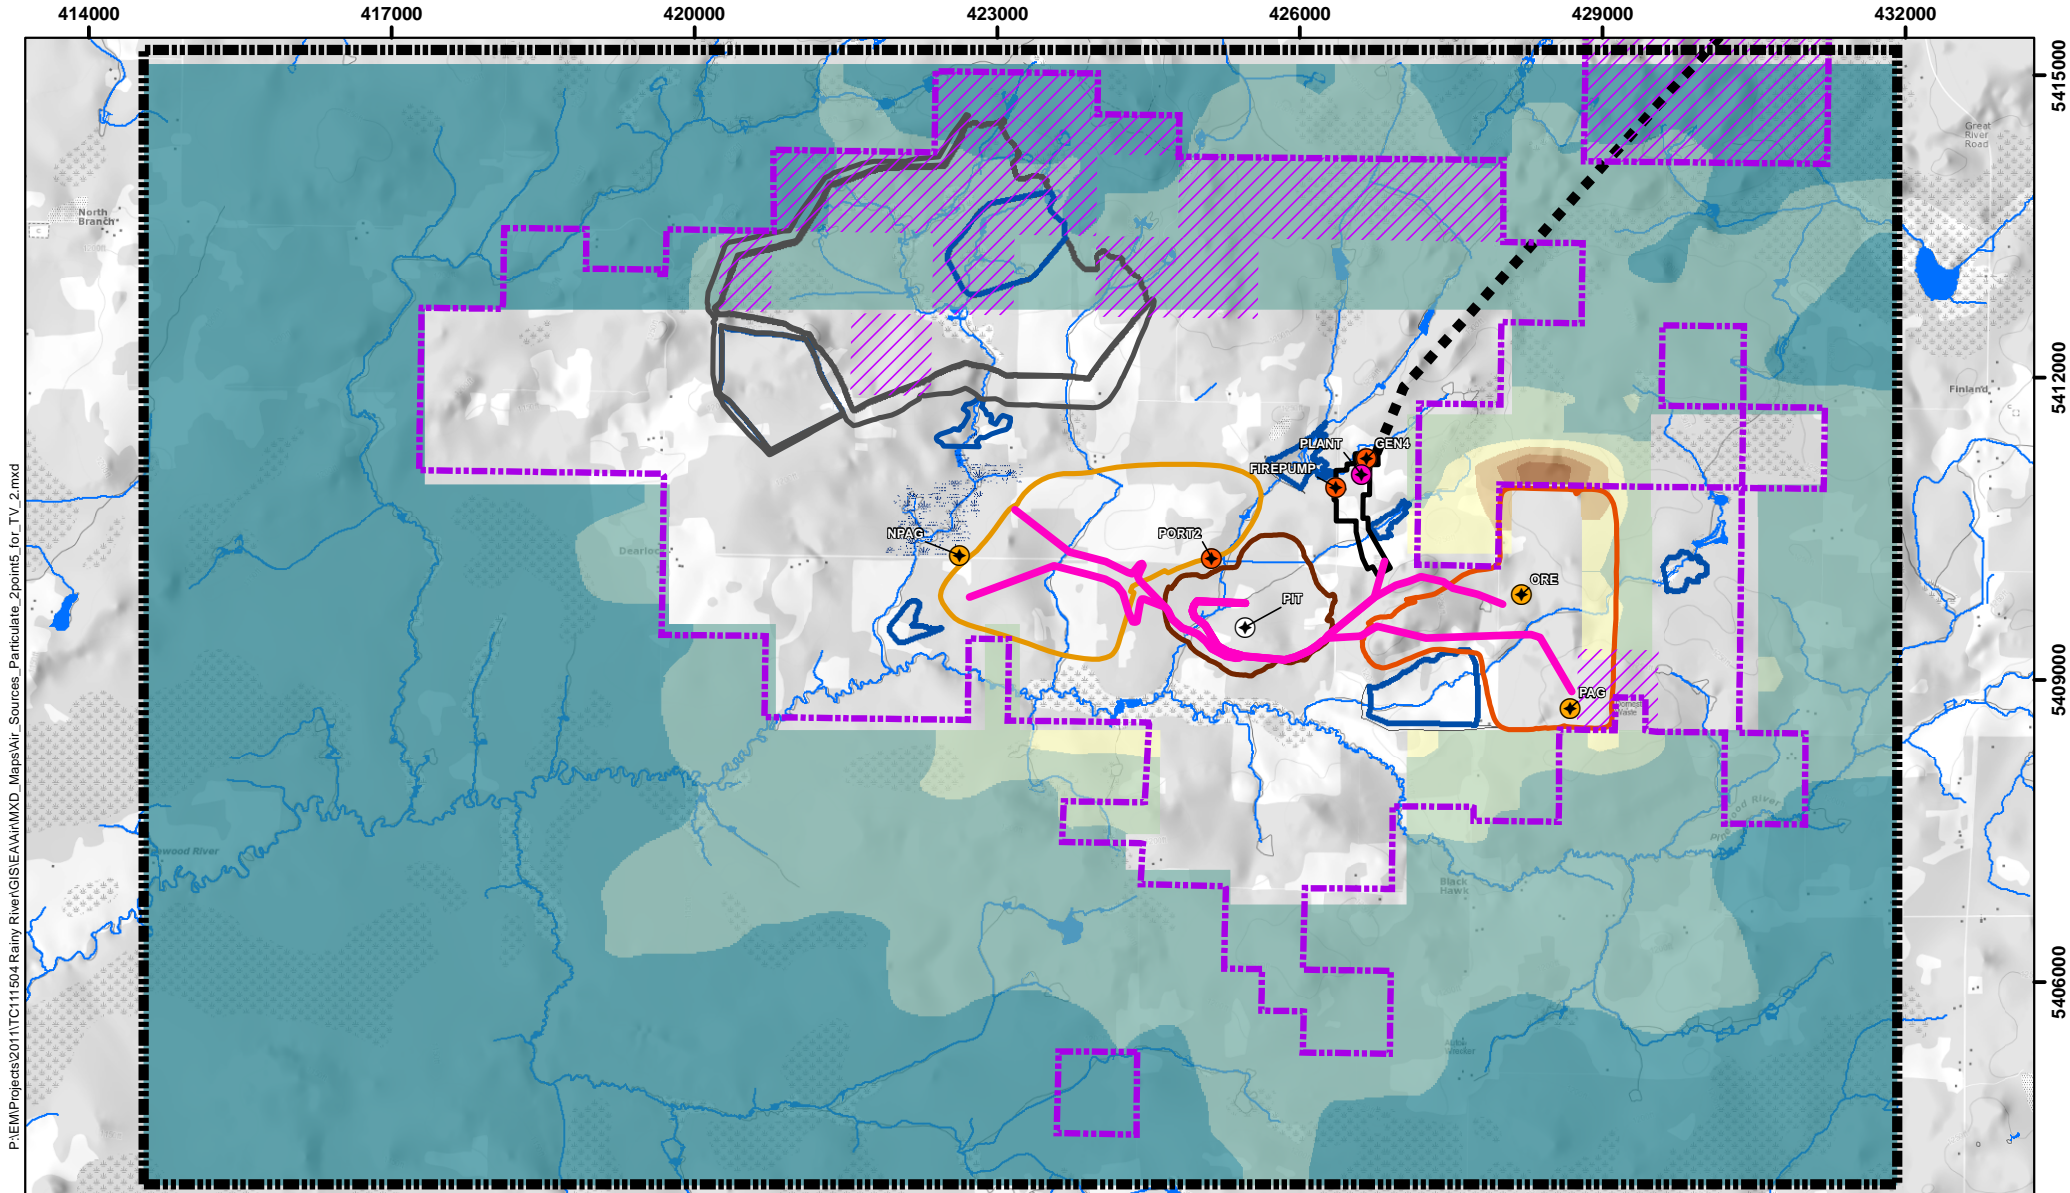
414000
417000
420000
423000
426000
429000
432000

5415000
5412000
5409000
5406000

P:\EM\Projects\2011\TC111504 Rainy River\GIS\EA\Air\MXD_Maps\Air_Sources_Particulate_2point5_for_TV_2.mxd

North Branch

Great River Road

Finland

PLANT
GEN4
FIREPUMP
NPAG
PORT2
PIT
ORE
PAG

Dearlock

wood River

Black Hawk

od River